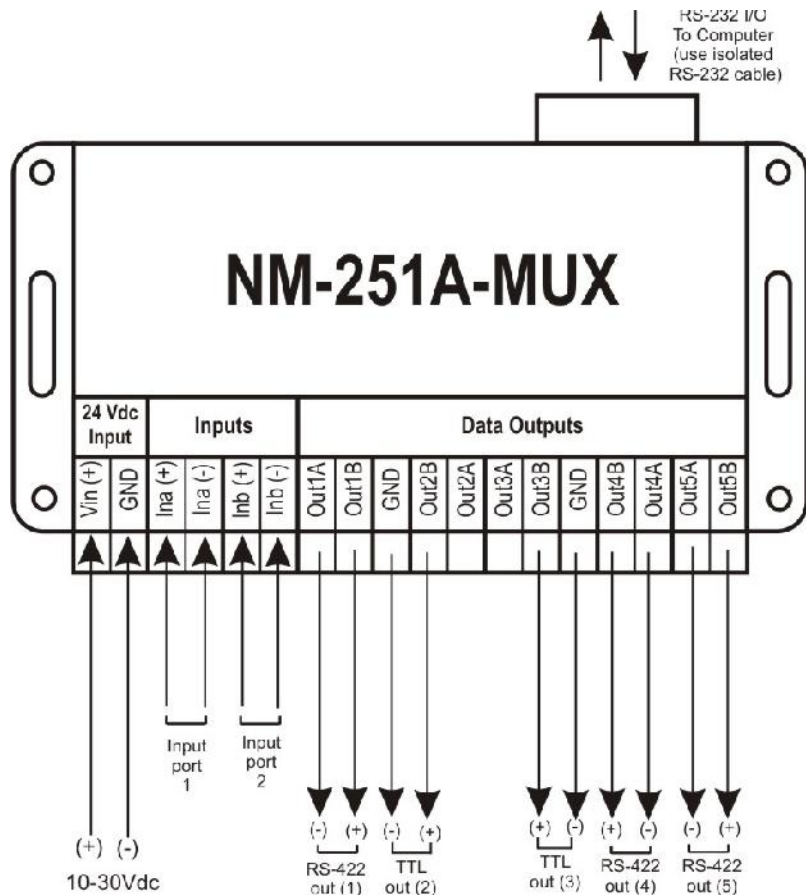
RS-232 I/O
To Computer
(use isolated
RS-232 cable)

NM-251A-MUX

| 24 Vdc Input | | Inputs | | | | Data Outputs | | | | | | | | | | | |
|---|---|---|---|---|---|---|---|---|---|---|---|---|---|---|---|---|---|
| Vin (+) | GND | Ina (+) | Ina (-) | Inb (+) | Inb (-) | Out1A | Out1B | GND | Out2B | Out2A | Out3A | Out3B | GND | Out4B | Out4A | Out5A | Out5B |

Input port 1

Input port 2

(+) (-)
10-30Vdc

(-) (+)
RS-422 out (1)

(-) (+)
TTL out (2)

(+) (-)
TTL out (3)

(+) (-)
RS-422 out (4)

(-) (+)
RS-422 out (5)